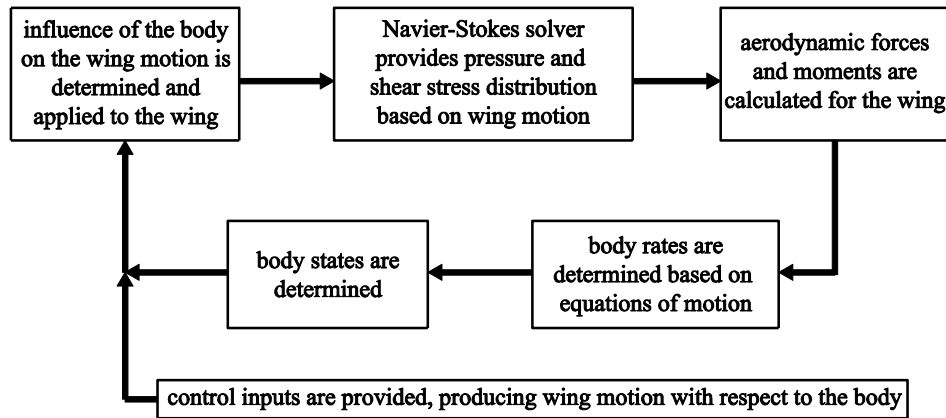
influence of the body on the wing motion is determined and applied to the wing

Navier-Stokes solver provides pressure and shear stress distribution based on wing motion

aerodynamic forces and moments are calculated for the wing

body rates are determined based on equations of motion

body states are determined

control inputs are provided, producing wing motion with respect to the body